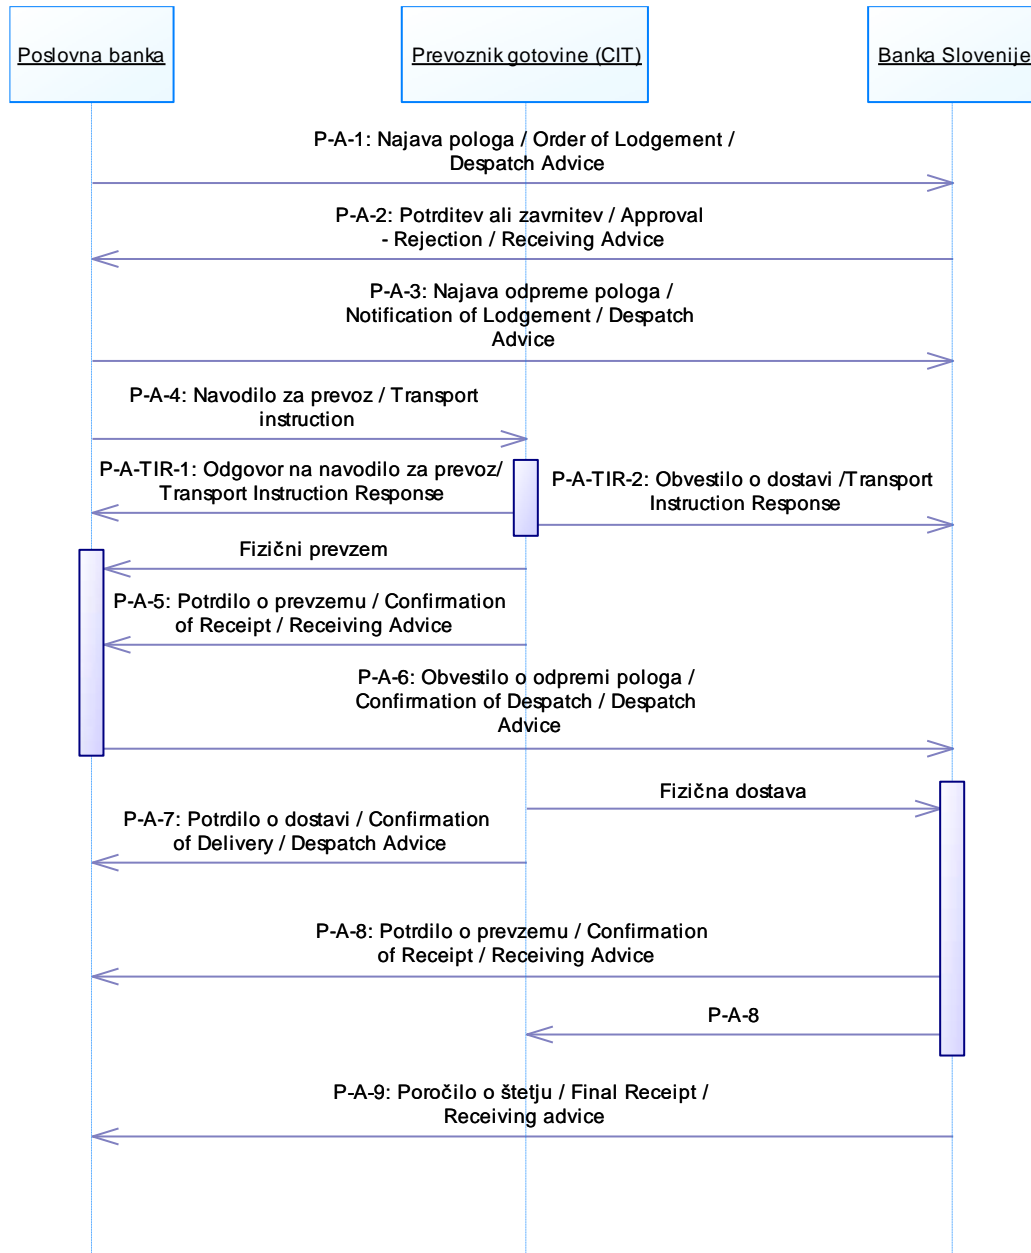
Poslovna banka

Prevoznik gotovine (CIT)

Banka Slovenije

P-A-1: Najava pologa / Order of Lodgement / Despatch Advice

P-A-2: Potrditev ali zavrnitev / Approval - Rejection / Receiving Advice

P-A-3: Najava odpreme pologa / Notification of Lodgement / Despatch Advice

P-A-4: Navodilo za prevoz / Transport instruction

P-A-TIR-1: Odgovor na navodilo za prevoz/ Transport Instruction Response

P-A-TIR-2: Obvestilo o dostavi /Transport Instruction Response

Fizični prevzem

P-A-5: Potrdilo o prevzemu / Confirmation of Receipt / Receiving Advice

P-A-6: Obvestilo o odpremi pologa / Confirmation of Despatch / Despatch Advice

Fizična dostava

P-A-7: Potrdilo o dostavi / Confirmation of Delivery / Despatch Advice

P-A-8: Potrdilo o prevzemu / Confirmation of Receipt / Receiving Advice

P-A-8

P-A-9: Poročilo o štetju / Final Receipt / Receiving advice